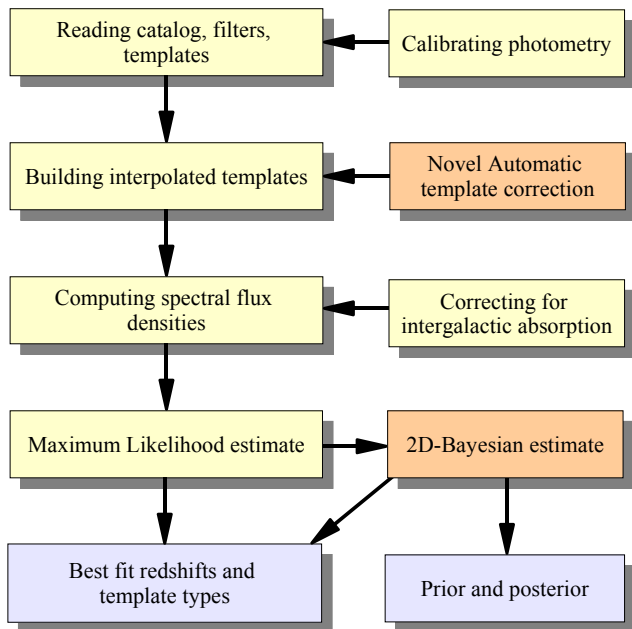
Reading catalog, filters, templates

Calibrating photometry

Building interpolated templates

Novel Automatic template correction

Computing spectral flux densities

Correcting for intergalactic absorption

Maximum Likelihood estimate

2D-Bayesian estimate

Best fit redshifts and template types

Prior and posterior